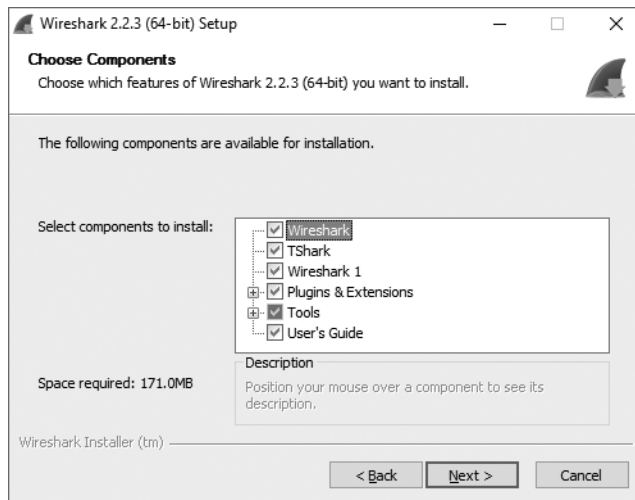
Wireshark 2.2.3 (64-bit) Setup

Choose Components
Choose which features of Wireshark 2.2.3 (64-bit) you want to install.

The following components are available for installation.

Select components to install:

Wireshark
TShark
Wireshark 1
Plugins & Extensions
Tools
User's Guide

Description
Position your mouse over a component to see its description.

Space required: 171.0MB

Wireshark Installer (tm)

< Back
Next >
Cancel